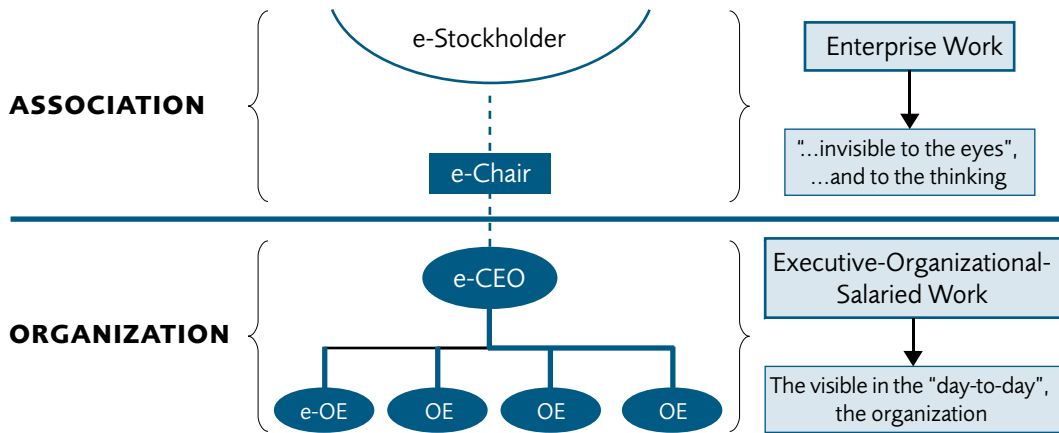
ASSOCIATION

e-Stockholder

e-Chair

Enterprise Work

"...invisible to the eyes", ...and to the thinking

ORGANIZATION

e-CEO

e-OE

OE

OE

OE

Executive-Organizational-Salaried Work

The visible in the "day-to-day", the organization